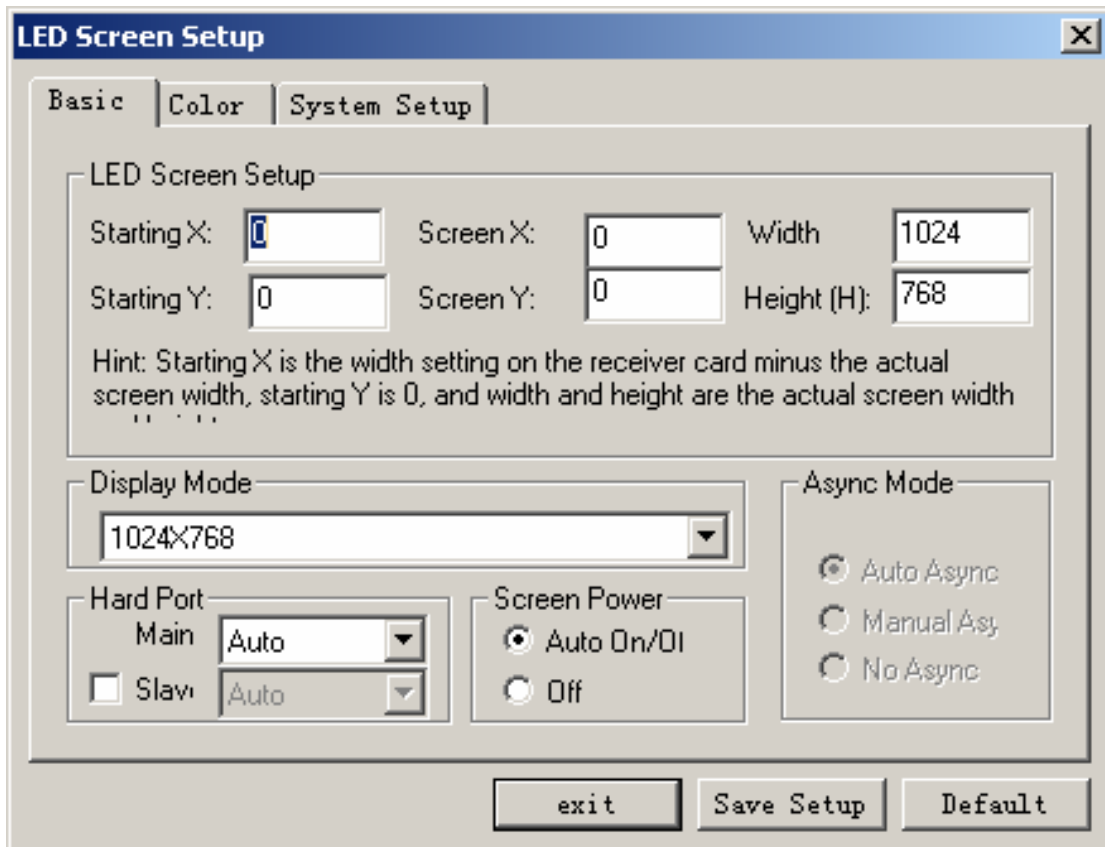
LED Screen Setup

Basic
Color
System Setup

LED Screen Setup

Starting X: 0
Screen X: 0
Width 1024

Starting Y: 0
Screen Y: 0
Height (H): 768

Hint: Starting X is the width setting on the receiver card minus the actual screen width, starting Y is 0, and width and height are the actual screen width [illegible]

Display Mode
1024X768

Async Mode
Auto Async
Manual Asy
No Async

Hard Port
Main Auto
Slav Auto

Screen Power
Auto On/Of
Off

exit
Save Setup
Default